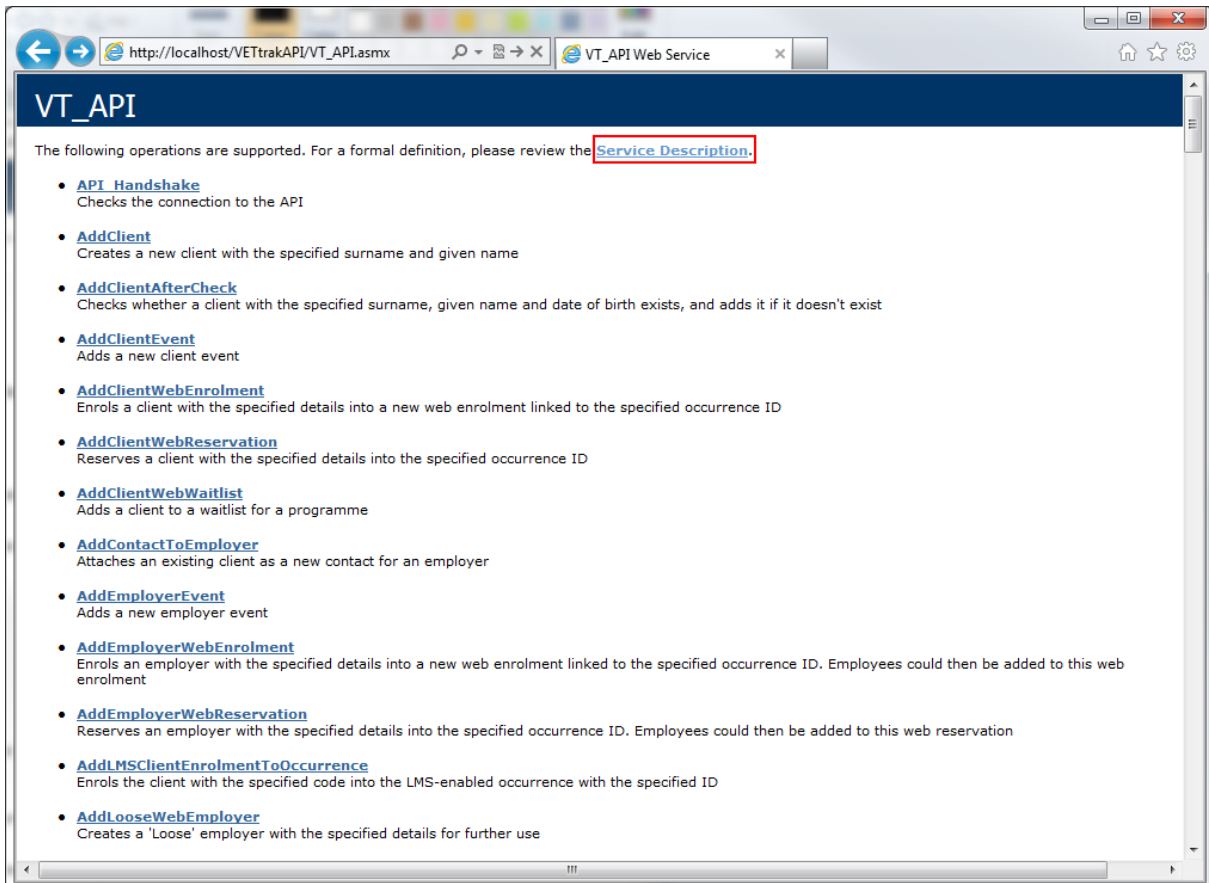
http://localhost/VETtrakAPI/VT_API.asmx

VT_API Web Service

VT_API

The following operations are supported. For a formal definition, please review the Service Description.

- API_Handshake
Checks the connection to the API

- AddClient
Creates a new client with the specified surname and given name

- AddClientAfterCheck
Checks whether a client with the specified surname, given name and date of birth exists, and adds it if it doesn't exist

- AddClientEvent
Adds a new client event

- AddClientWebEnrolment
Enrols a client with the specified details into a new web enrolment linked to the specified occurrence ID

- AddClientWebReservation
Reserves a client with the specified details into the specified occurrence ID

- AddClientWebWaitlist
Adds a client to a waitlist for a programme

- AddContactToEmployer
Attaches an existing client as a new contact for an employer

- AddEmployerEvent
Adds a new employer event

- AddEmployerWebEnrolment
Enrols an employer with the specified details into a new web enrolment linked to the specified occurrence ID. Employees could then be added to this web enrolment

- AddEmployerWebReservation
Reserves an employer with the specified details into the specified occurrence ID. Employees could then be added to this web reservation

- AddLMSClientEnrolmentToOccurrence
Enrols the client with the specified code into the LMS-enabled occurrence with the specified ID

- AddLooseWebEmployer
Creates a 'Loose' employer with the specified details for further use